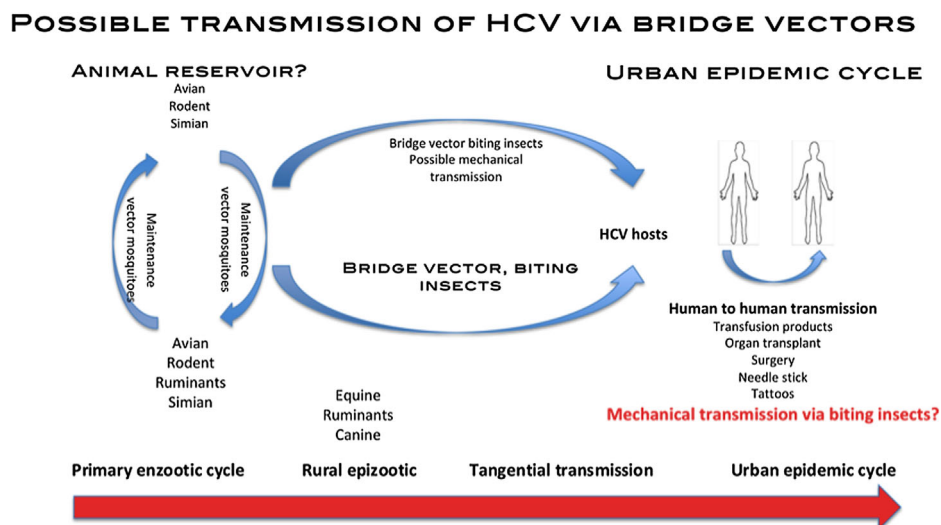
Possible transmission of HCV via bridge vectors

Animal reservoir?

Avian
Rodent
Simian

Maintenance vector mosquitoes

Maintenance vector mosquitoes

Avian
Rodent
Ruminants
Simian

Bridge vector biting insects
Possible mechanical transmission

Bridge vector, biting insects

Equine
Ruminants
Canine

Urban epidemic cycle

HCV hosts

Human to human transmission
Transfusion products
Organ transplant
Surgery
Needle stick
Tattoos

Mechanical transmission via biting insects?

Primary enzootic cycle
Rural epizootic
Tangential transmission
Urban epidemic cycle